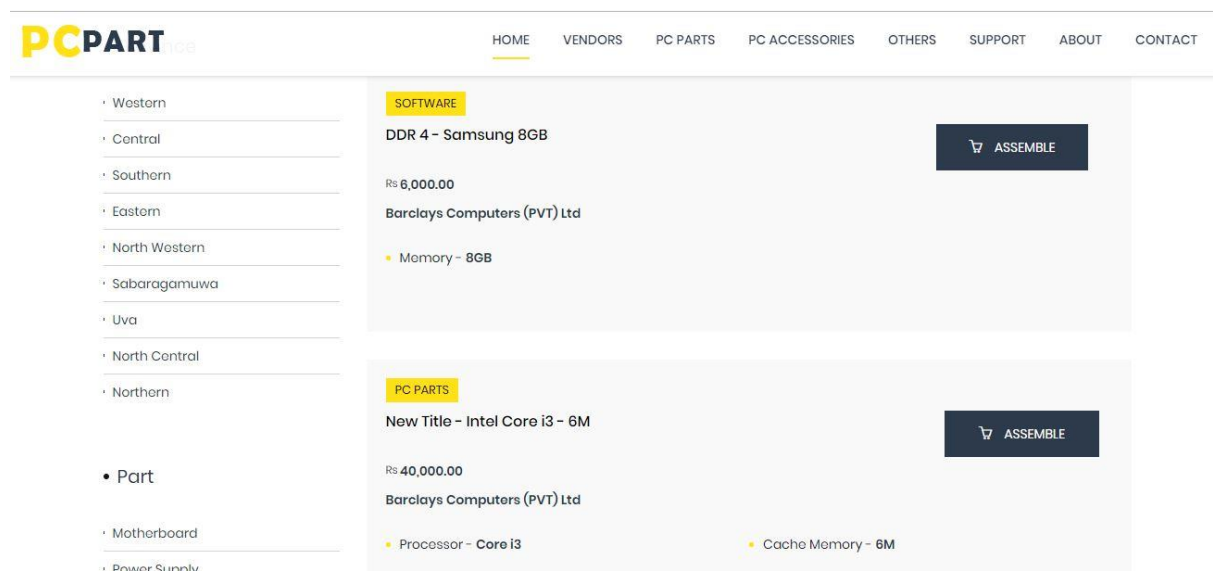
PCPART

HOME VENDORS PC PARTS PC ACCESSORIES OTHERS SUPPORT ABOUT CONTACT

- Western
- Central
- Southern
- Eastern
- North Western
- Sabaragamuwa
- Uva
- North Central
- Northern

• Part

- Motherboard
- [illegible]

SOFTWARE

DDR 4 - Samsung 8GB

ASSEMBLE

Rs 6,000.00

Barclays Computers (PVT) Ltd

• Memory - 8GB

PC PARTS

New Title - Intel Core i3 - 6M

ASSEMBLE

Rs 40,000.00

Barclays Computers (PVT) Ltd

• Processor - Core i3

• Cache Memory - 6M